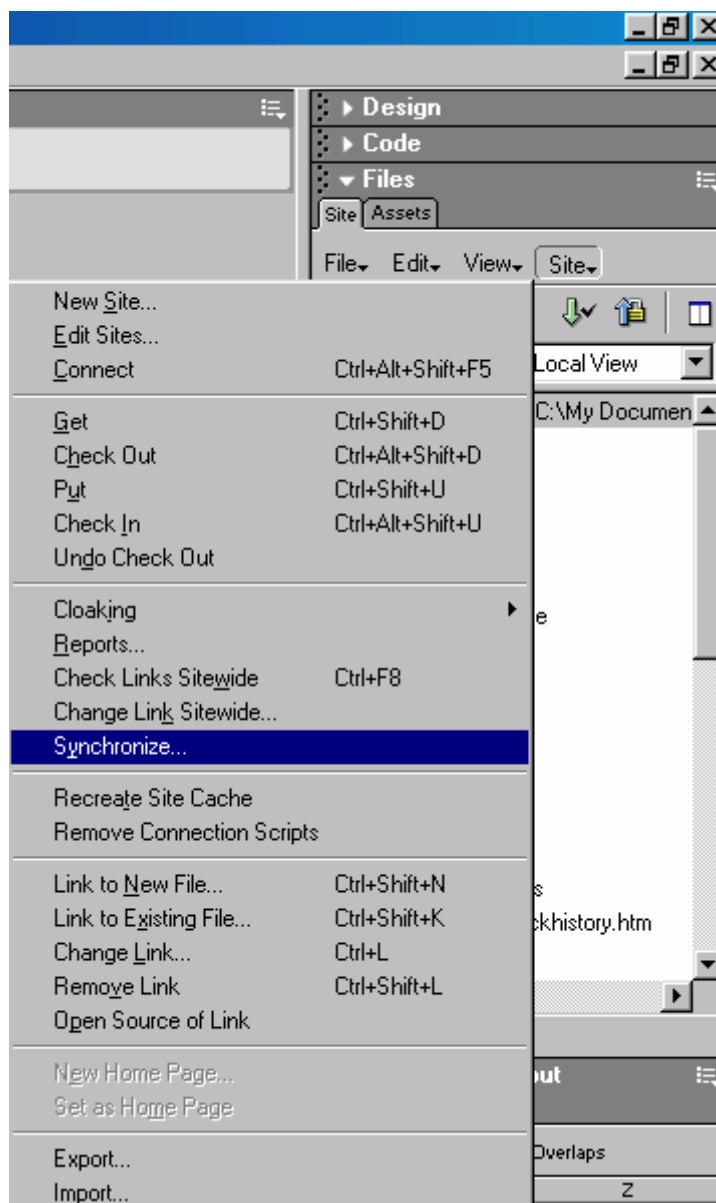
Design
Code
Files
Site Assets
File Edit View Site

New Site...
Edit Sites...
Connect Ctrl+Alt+Shift+F5

Get Ctrl+Shift+D
Check Out Ctrl+Alt+Shift+D
Put Ctrl+Shift+U
Check In Ctrl+Alt+Shift+U
Undo Check Out

Cloaking
Reports...
Check Links Sitewide Ctrl+F8
Change Link Sitewide...
Synchronize...

Recreate Site Cache
Remove Connection Scripts

Link to New File... Ctrl+Shift+N
Link to Existing File... Ctrl+Shift+K
Change Link... Ctrl+L
Remove Link Ctrl+Shift+L
Open Source of Link

New Home Page...
Set as Home Page

Export...
Import...

Local View
C:\My Documen
e
s
ckhistory.htm
ut
Overlaps
Z